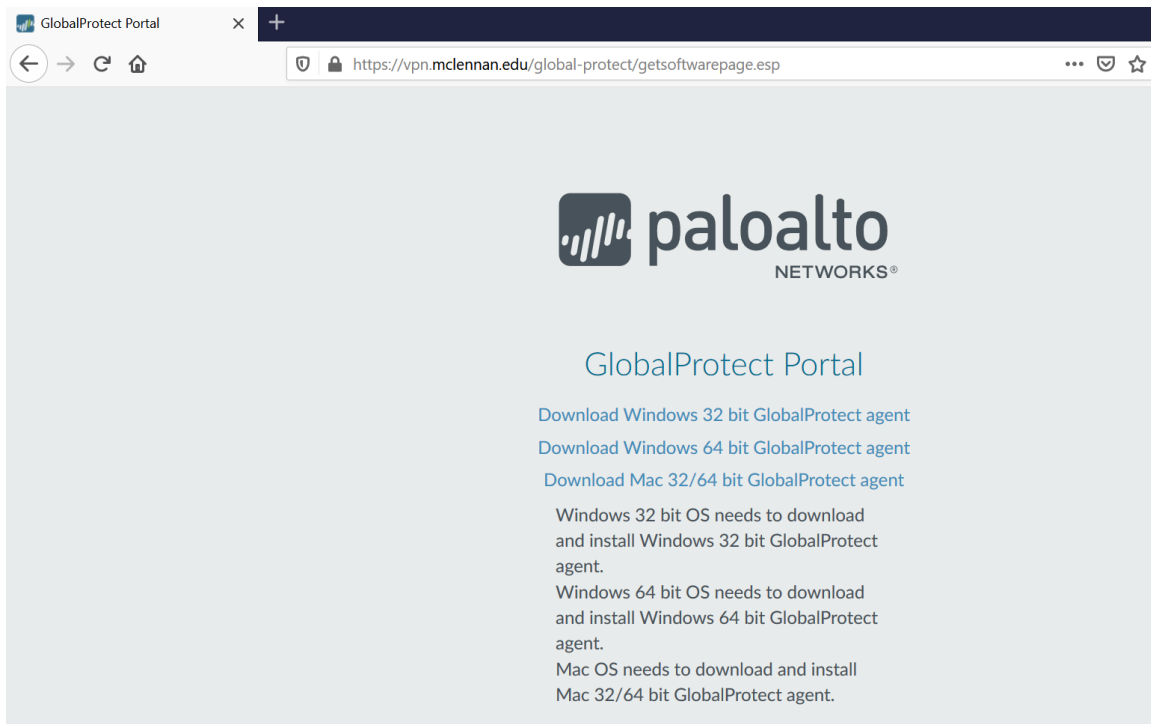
GlobalProtect Portal ×
+
https://vpn.mclennan.edu/global-protect/getsoftwarepage.esp

paloalto
NETWORKS®

GlobalProtect Portal

Download Windows 32 bit GlobalProtect agent
Download Windows 64 bit GlobalProtect agent
Download Mac 32/64 bit GlobalProtect agent

Windows 32 bit OS needs to download and install Windows 32 bit GlobalProtect agent.
Windows 64 bit OS needs to download and install Windows 64 bit GlobalProtect agent.
Mac OS needs to download and install Mac 32/64 bit GlobalProtect agent.